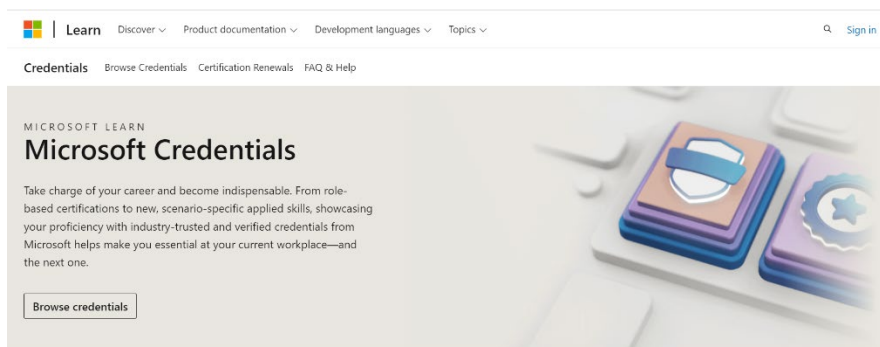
Learn Discover ⌄ Product documentation ⌄ Development languages ⌄ Topics ⌄

Sign in

Credentials Browse Credentials Certification Renewals FAQ & Help

MICROSOFT LEARN

Microsoft Credentials

Take charge of your career and become indispensable. From role-based certifications to new, scenario-specific applied skills, showcasing your proficiency with industry-trusted and verified credentials from Microsoft helps make you essential at your current workplace—and the next one.

Browse credentials